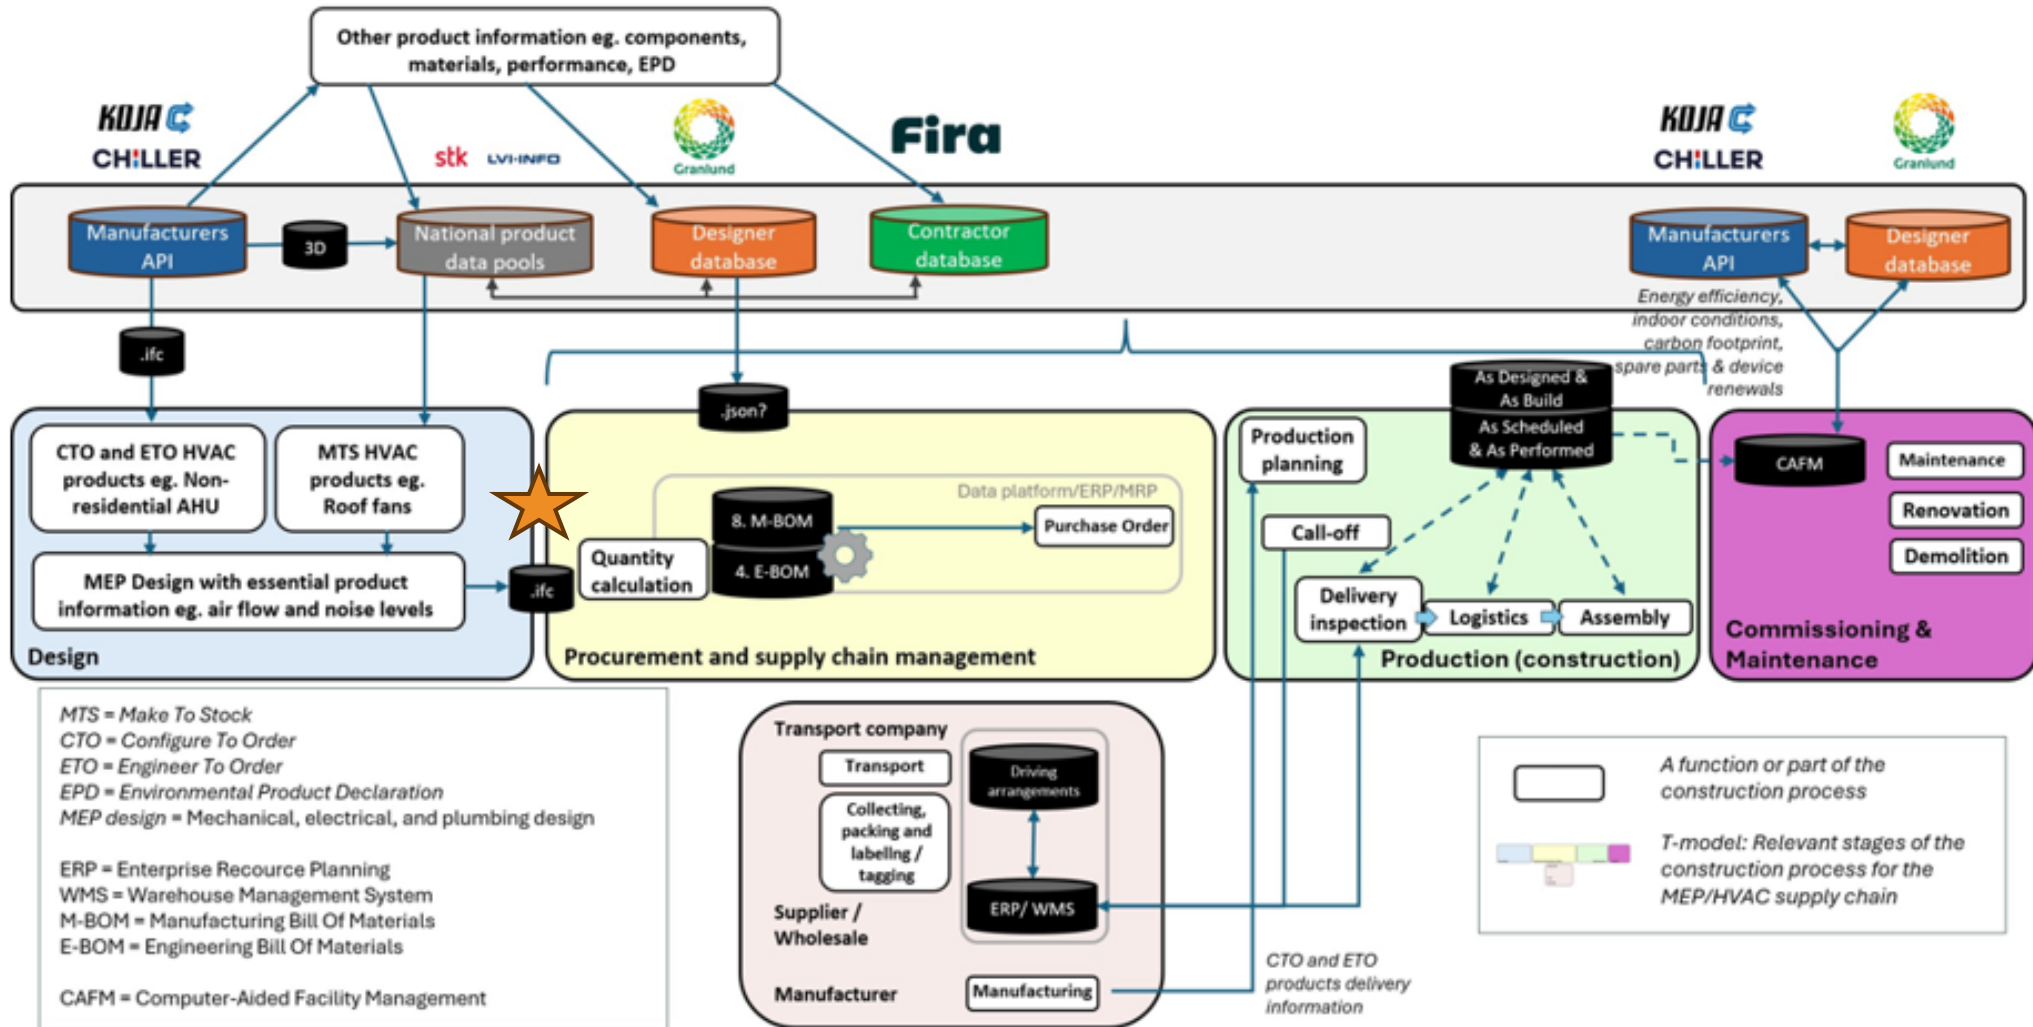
Other product information eg. components, materials, performance, EPD

KOJA
CHILLER

stk LVI-INFO

Granlund

Fira

KOJA
CHILLER

Granlund

Manufacturers API

3D

National product data pools

Designer database

Contractor database

Manufacturers API

Designer database

Energy efficiency, indoor conditions, carbon footprint, spare parts & device renewals

.ifc

.json?

As Designed & As Build
As Scheduled & As Performed

CTO and ETO HVAC products eg. Non-residential AHU

MTS HVAC products eg. Roof fans

MEP Design with essential product information eg. air flow and noise levels

.ifc

Design

Data platform/ERP/MRP

8. M-BOM

4. E-BOM

Purchase Order

Quantity calculation

Procurement and supply chain management

Production planning

Call-off

Delivery inspection

Logistics

Assembly

Production (construction)

CAFM

Maintenance

Renovation

Demolition

Commissioning & Maintenance

MTS = Make To Stock
CTO = Configure To Order
ETO = Engineer To Order
EPD = Environmental Product Declaration
MEP design = Mechanical, electrical, and plumbing design

ERP = Enterprise Recource Planning
WMS = Warehouse Management System
M-BOM = Manufacturing Bill Of Materials
E-BOM = Engineering Bill Of Materials

CAFM = Computer-Aided Facility Management

Transport company

Transport

Collecting, packing and labelling / tagging

Driving arrangements

ERP/ WMS

Supplier / Wholesale

Manufacturer

Manufacturing

CTO and ETO products delivery information

A function or part of the construction process

T-model: Relevant stages of the construction process for the MEP/HVAC supply chain